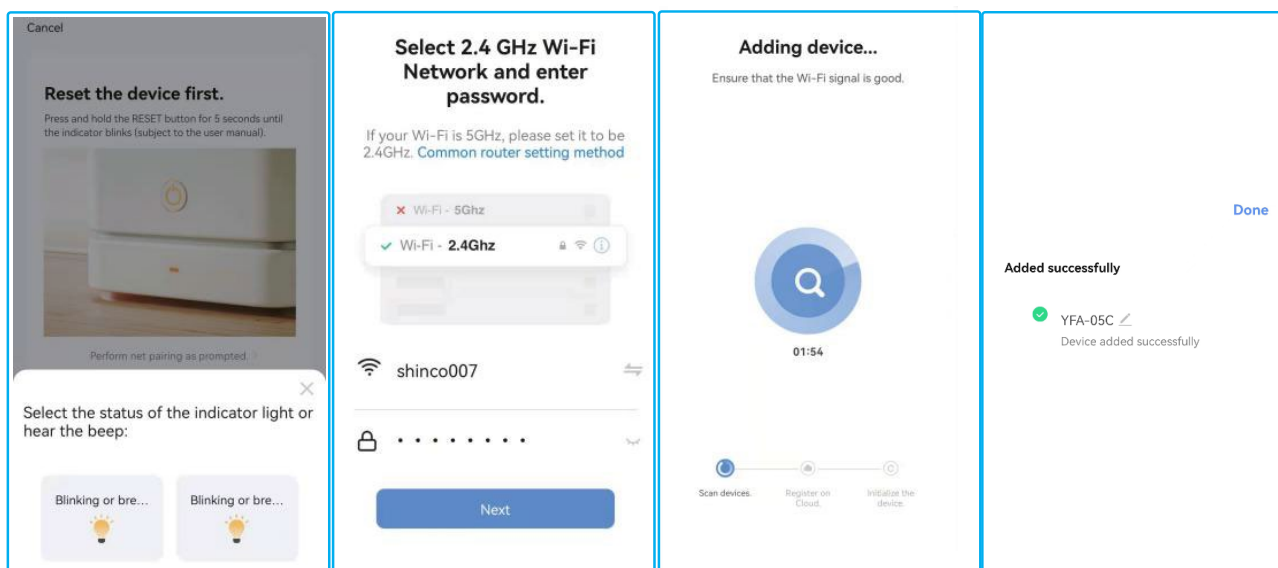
Cancel

Reset the device first.

Press and hold the RESET button for 5 seconds until the indicator blinks (subject to the user manual).

Perform net pairing as prompted.

Select the status of the indicator light or hear the beep:

Blinking or bre...

Blinking or bre...

Select 2.4 GHz Wi-Fi Network and enter password.

If your Wi-Fi is 5GHz, please set it to be 2.4GHz. Common router setting method

Wi-Fi - 5Ghz

Wi-Fi - 2.4Ghz

shinco007

••••••••

Next

Adding device...

Ensure that the Wi-Fi signal is good.

01:54

Scan devices.

Register on Cloud.

Initialize the device.

Done

Added successfully

YFA-05C

Device added successfully